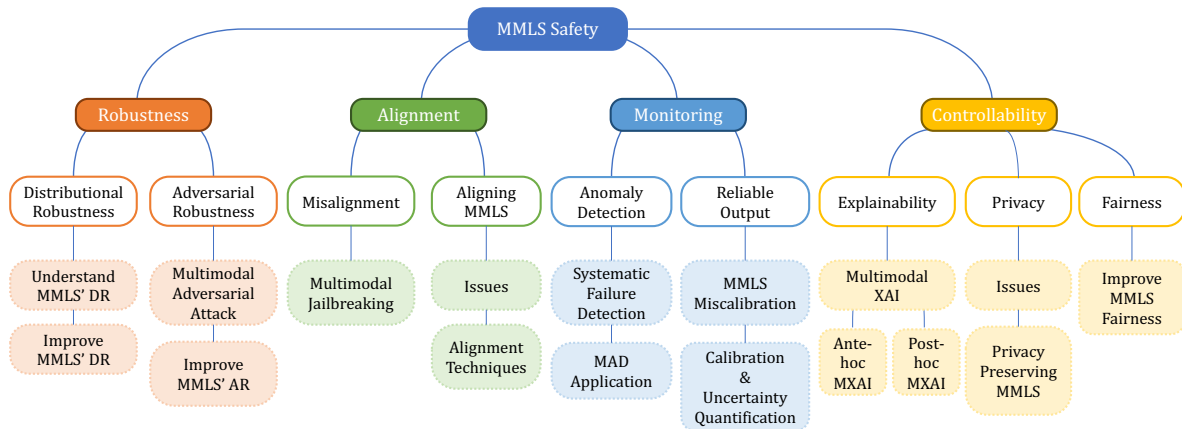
MMLS Safety

Robustness

Distributional Robustness

Understand MMLS' DR

Improve MMLS' DR

Adversarial Robustness

Multimodal Adversarial Attack

Improve MMLS' AR

Alignment

Misalignment

Multimodal Jailbreaking

Aligning MMLS

Issues

Alignment Techniques

Monitoring

Anomaly Detection

Systematic Failure Detection

MAD Application

Reliable Output

MMLS Miscalibration

Calibration & Uncertainty Quantification

Controllability

Explainability

Multimodal XAI

Ante-hoc MXAI

Post-hoc MXAI

Privacy

Issues

Privacy Preserving MMLS

Fairness

Improve MMLS Fairness